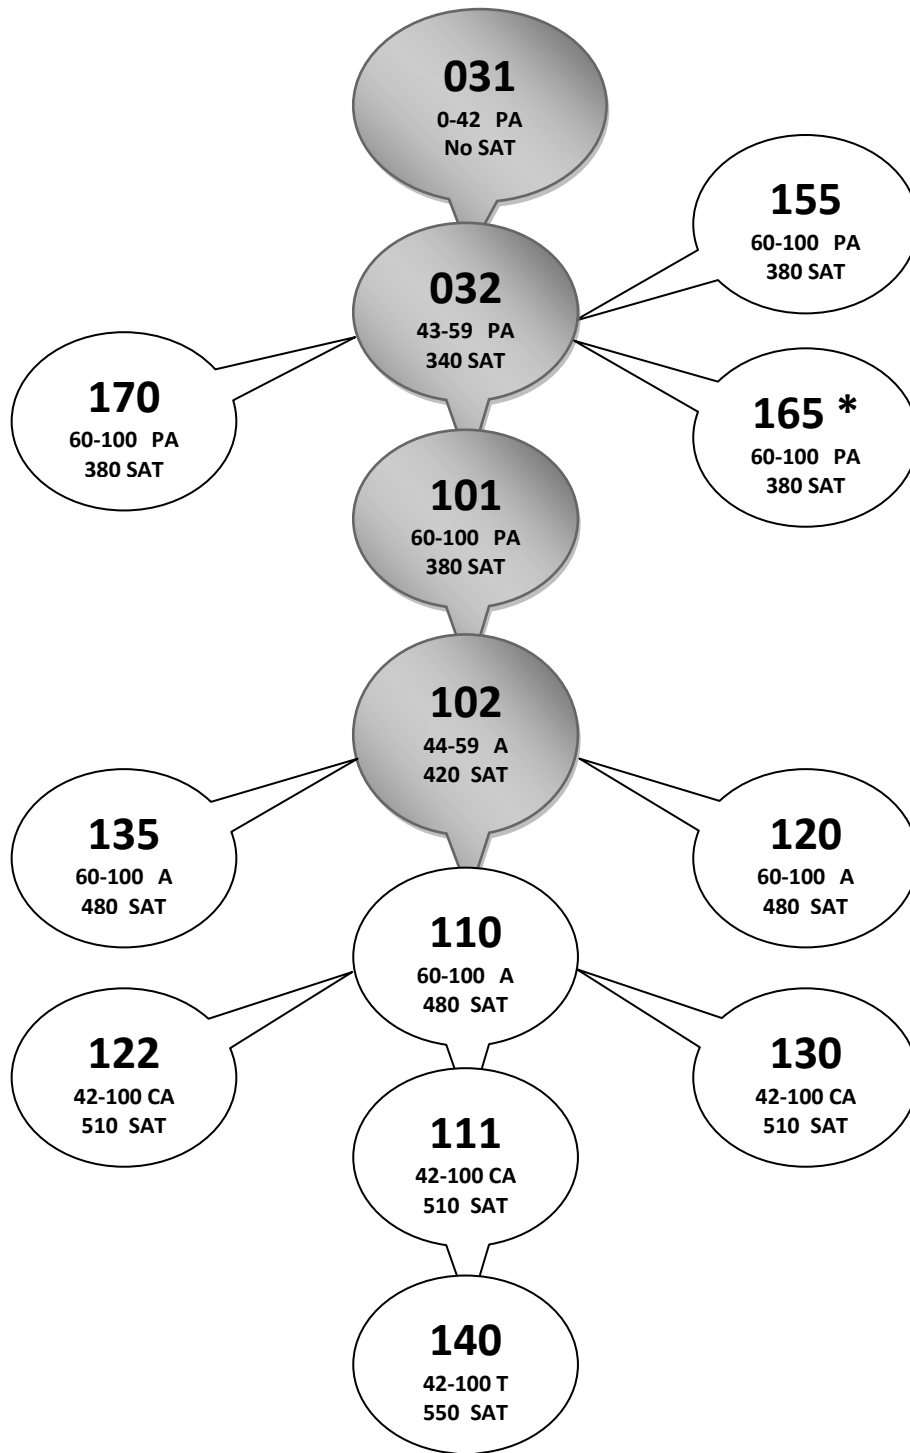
031
0-42 PA
No SAT

155
60-100 PA
380 SAT

032
43-59 PA
340 SAT

170
60-100 PA
380 SAT

165 *
60-100 PA
380 SAT

101
60-100 PA
380 SAT

102
44-59 A
420 SAT

135
60-100 A
480 SAT

120
60-100 A
480 SAT

110
60-100 A
480 SAT

122
42-100 CA
510 SAT

130
42-100 CA
510 SAT

111
42-100 CA
510 SAT

140
42-100 T
550 SAT